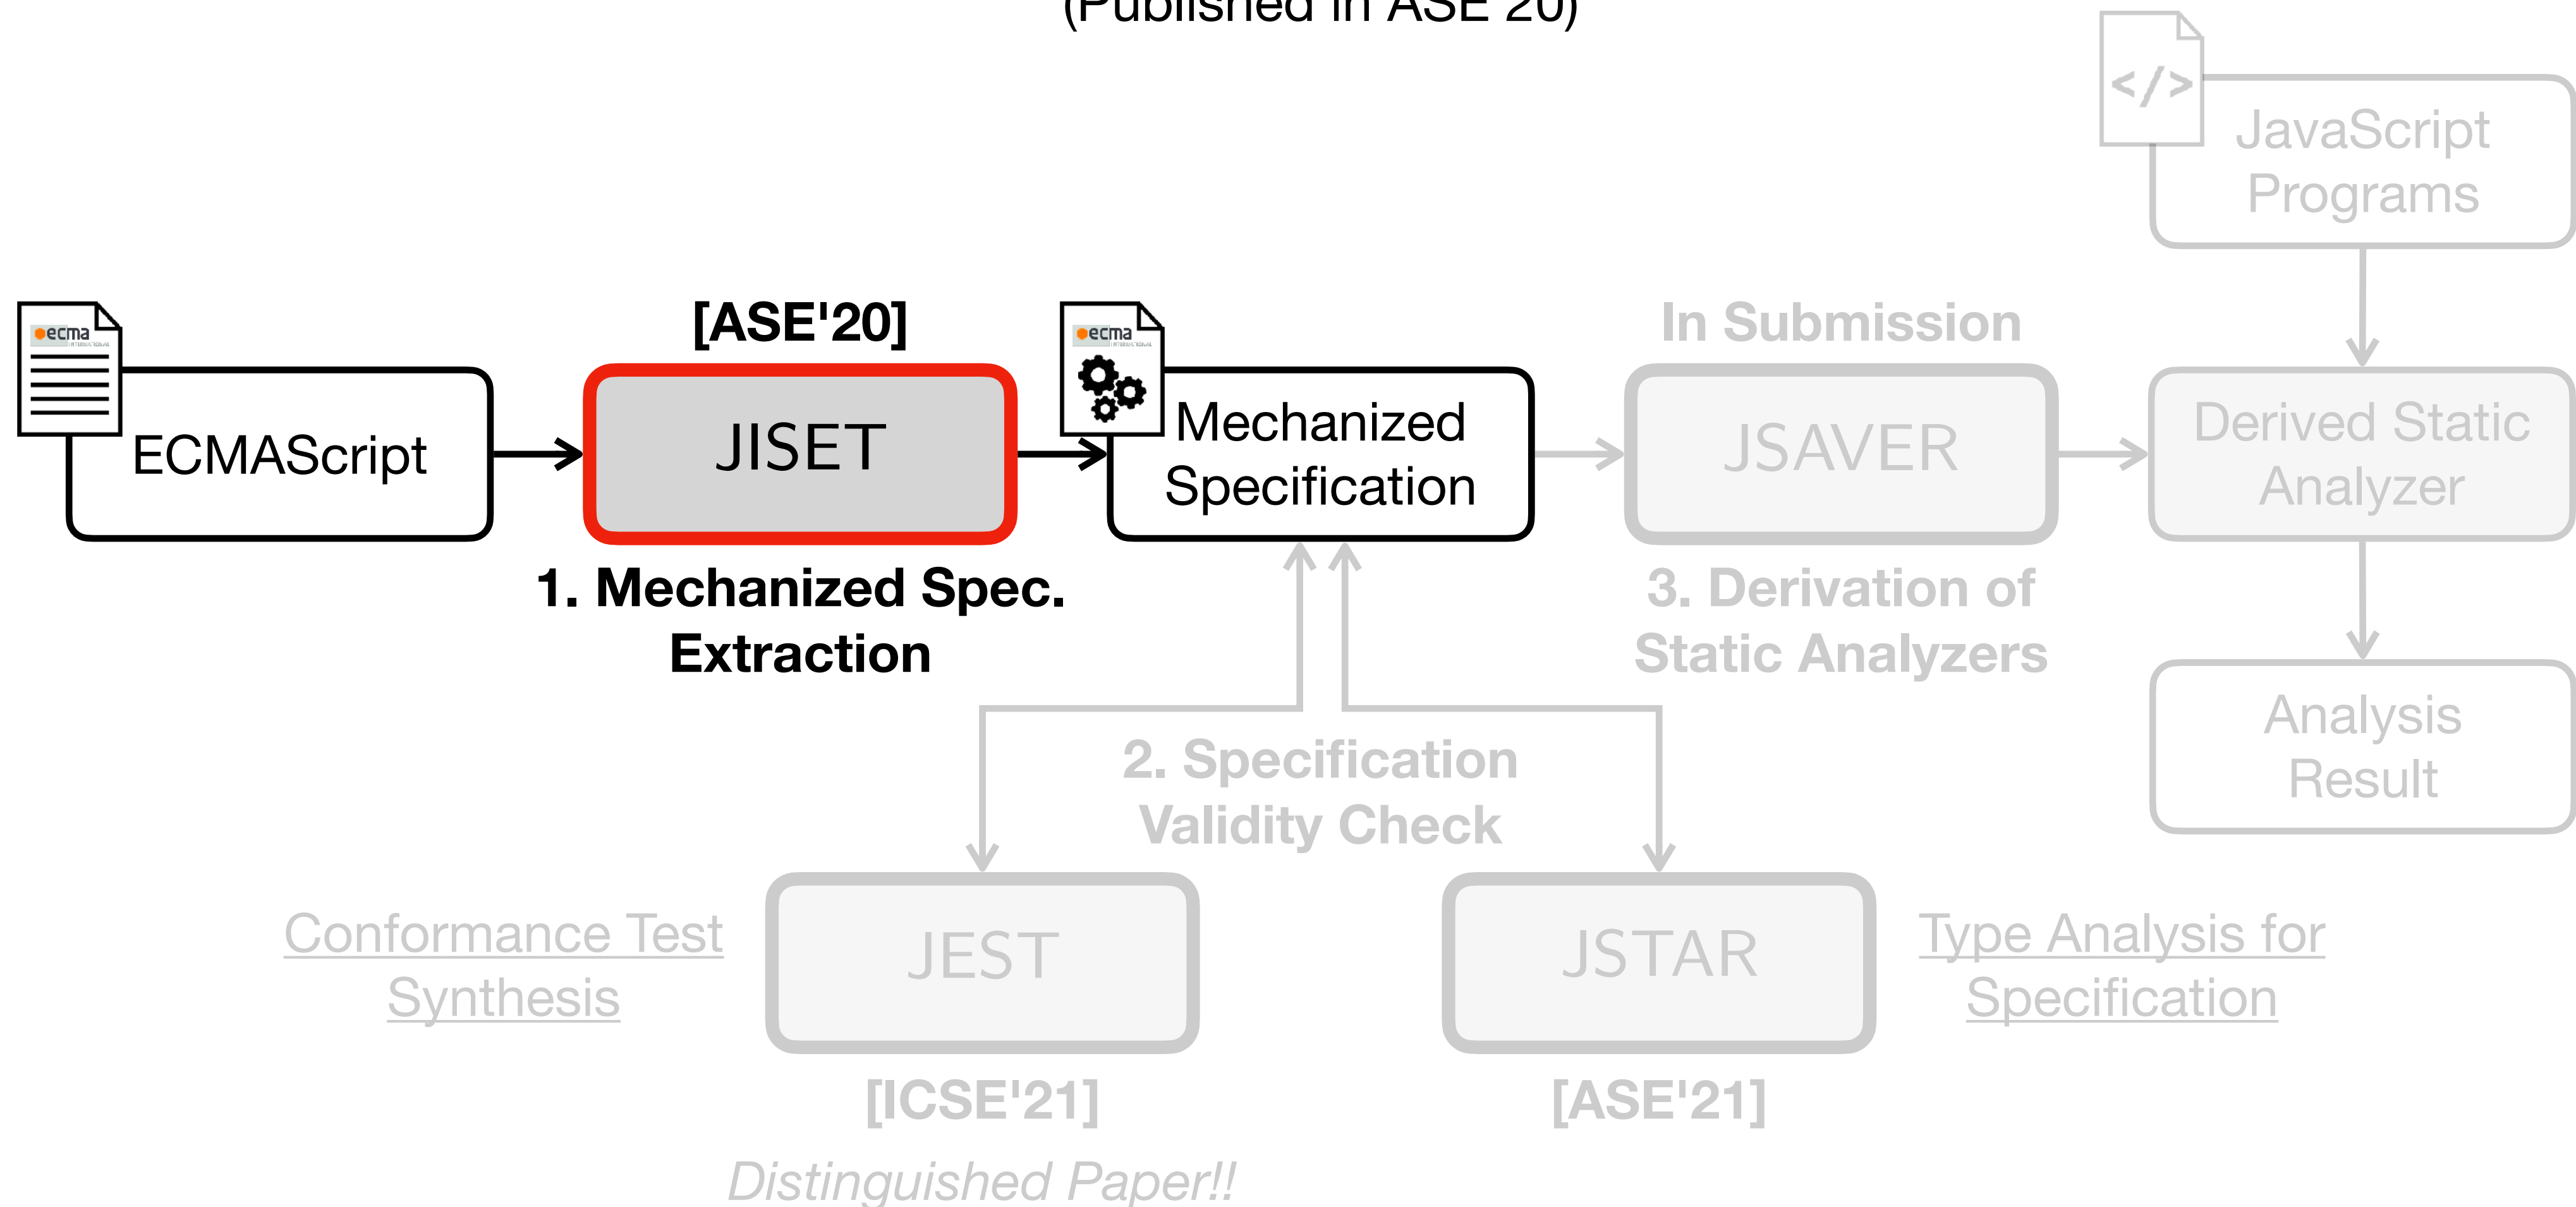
(Published in ASE'20)

</>

JavaScript Programs

ecma

ECMAScript

[ASE'20]

JISET

1. Mechanized Spec. Extraction

ecma

Mechanized Specification

In Submission

JSAVER

3. Derivation of Static Analyzers

Derived Static Analyzer

Analysis Result

2. Specification Validity Check

Conformance Test Synthesis

JEST

[ICSE'21]

Distinguished Paper!!

JSTAR

[ASE'21]

Type Analysis for Specification